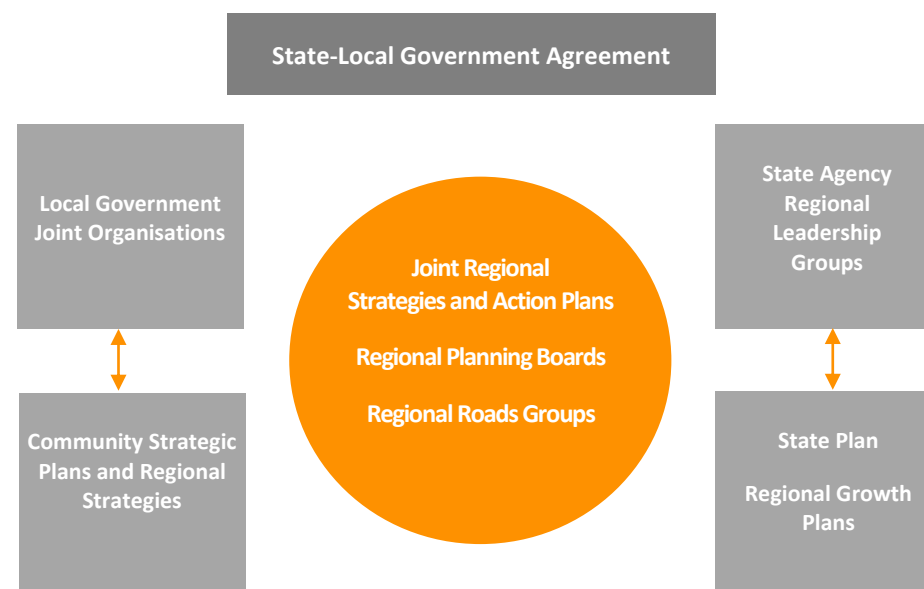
State-Local Government Agreement

Local Government Joint Organisations

Community Strategic Plans and Regional Strategies

Joint Regional Strategies and Action Plans

Regional Planning Boards

Regional Roads Groups

State Agency Regional Leadership Groups

State Plan

Regional Growth Plans